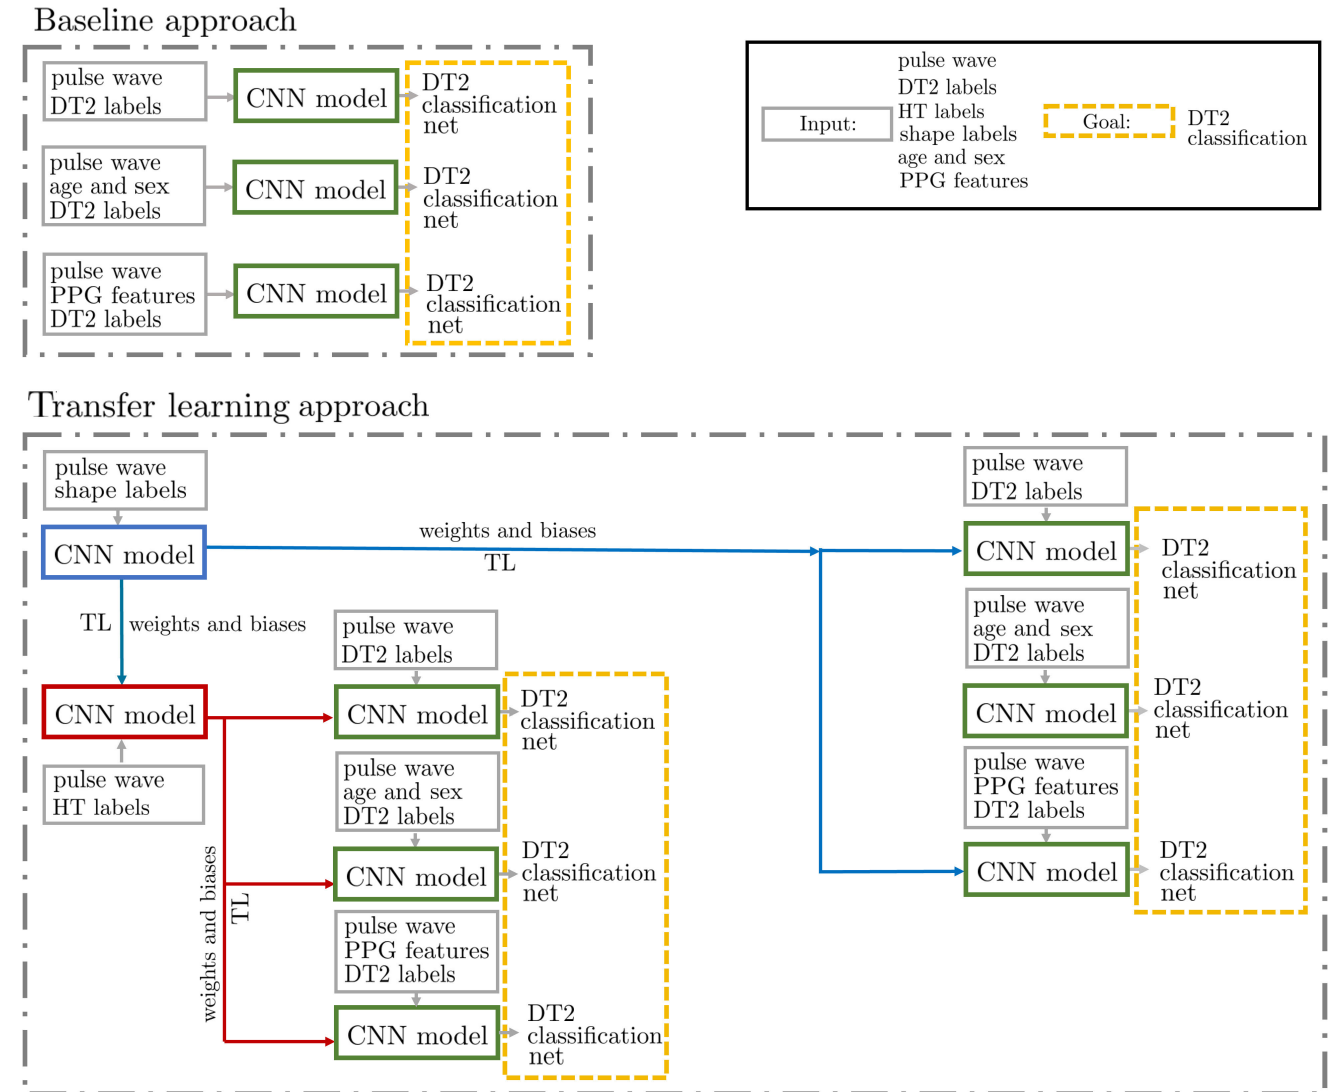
Baseline approach

pulse wave
DT2 labels

CNN model

DT2 classification net

pulse wave
age and sex
DT2 labels

CNN model

DT2 classification net

pulse wave
PPG features
DT2 labels

CNN model

DT2 classification net

Input:

pulse wave
DT2 labels
HT labels
shape labels
age and sex
PPG features

Goal:

DT2 classification

Transfer learning approach

pulse wave
shape labels

CNN model

weights and biases
TL

TL weights and biases

pulse wave
DT2 labels

CNN model

DT2 classification net

pulse wave
age and sex
DT2 labels

CNN model

DT2 classification net

pulse wave
PPG features
DT2 labels

CNN model

DT2 classification net

CNN model

pulse wave
HT labels

weights and biases
TL

CNN model

DT2 classification net

CNN model

DT2 classification net

CNN model

DT2 classification net